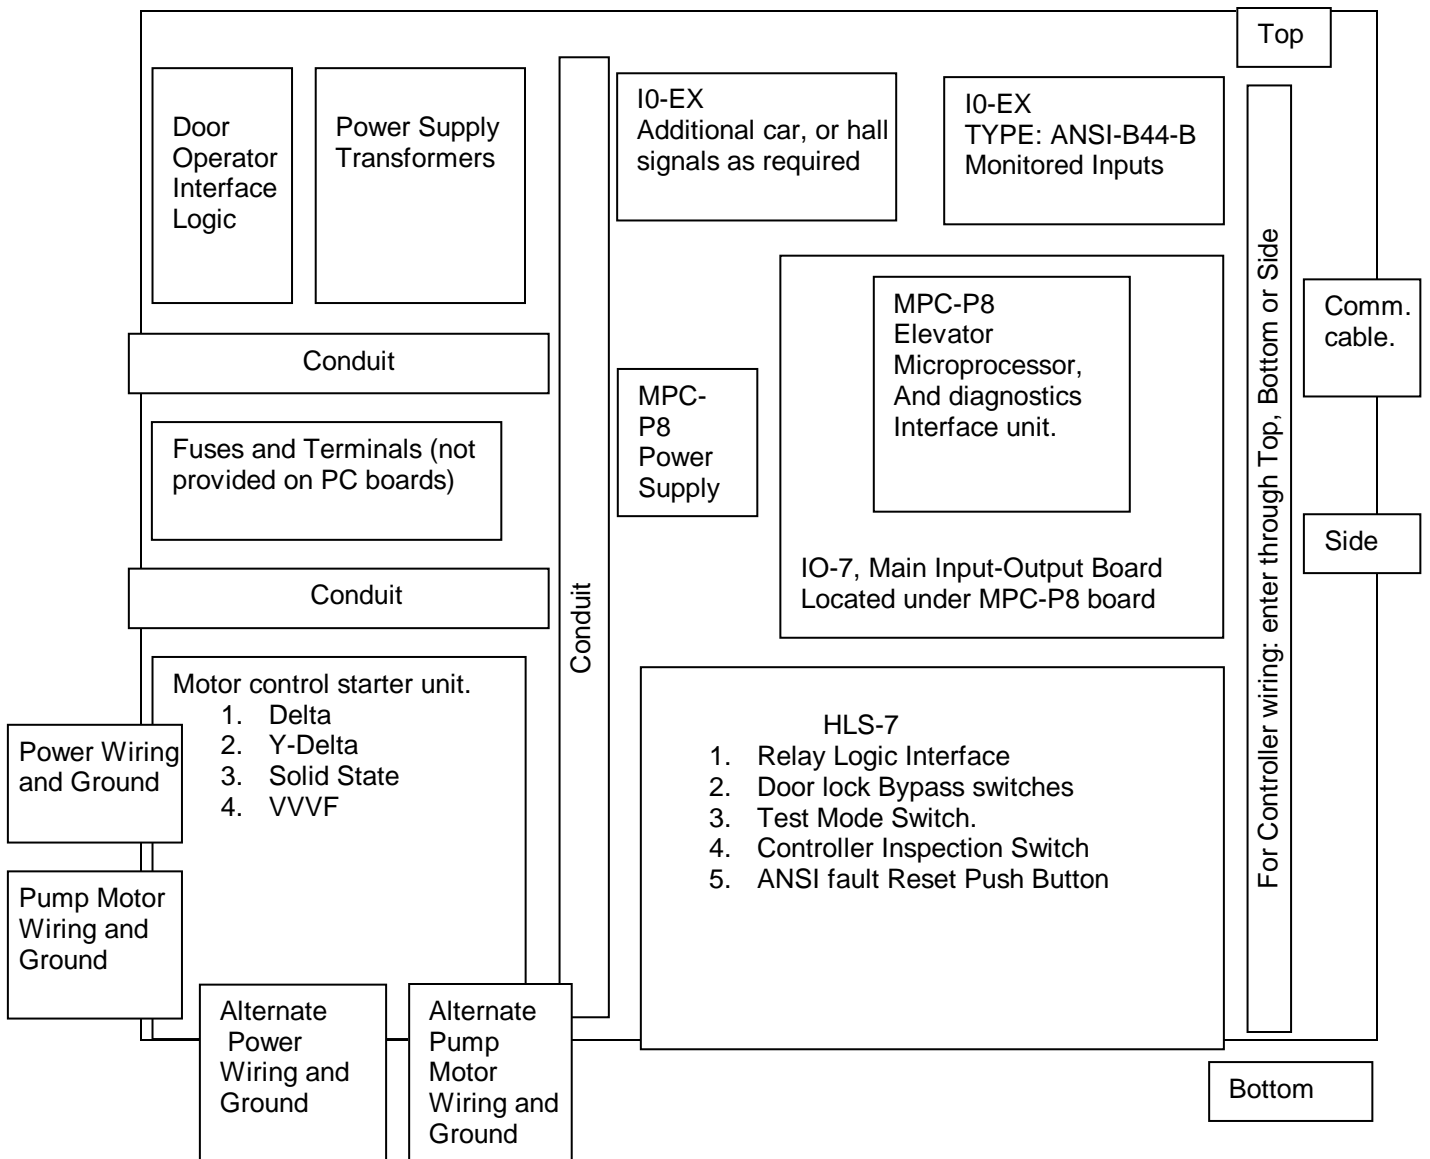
Top

Door Operator Interface Logic

Power Supply Transformers

I0-EX
Additional car, or hall signals as required

I0-EX
TYPE: ANSI-B44-B
Monitored Inputs

For Controller wiring: enter through Top, Bottom or Side

Comm. cable.

MPC-P8
Elevator Microprocessor, And diagnostics Interface unit.

Conduit

MPC-P8 Power Supply

Fuses and Terminals (not provided on PC boards)

Side

IO-7, Main Input-Output Board
Located under MPC-P8 board

Conduit

Conduit

Motor control starter unit.
1. Delta
2. Y-Delta
3. Solid State
4. VVVF

Power Wiring and Ground

HLS-7
1. Relay Logic Interface
2. Door lock Bypass switches
3. Test Mode Switch.
4. Controller Inspection Switch
5. ANSI fault Reset Push Button

Pump Motor Wiring and Ground

Alternate Power Wiring and Ground

Alternate Pump Motor Wiring and Ground

Bottom